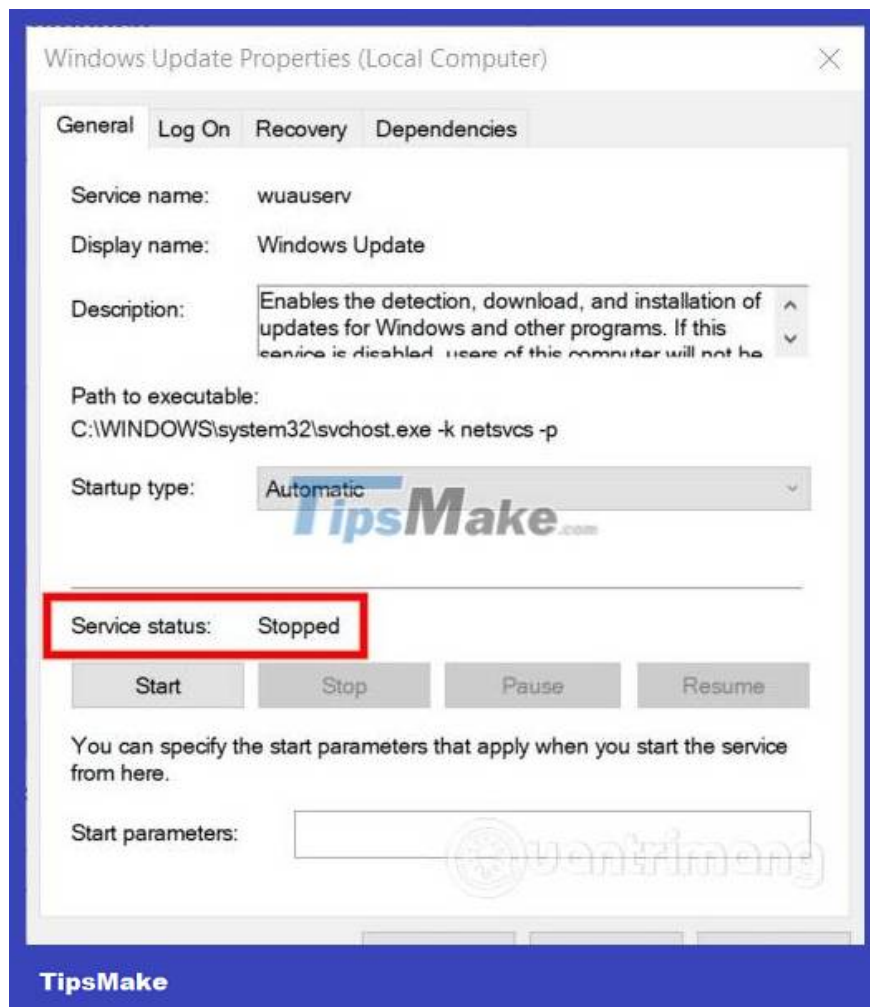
Windows Update Properties (Local Computer)

General Log On Recovery Dependencies

Service name: wuauserv

Display name: Windows Update

Description: Enables the detection, download, and installation of updates for Windows and other programs. If this service is disabled, users of this computer will not be

Path to executable:
C:\WINDOWS\system32\svchost.exe -k netsvcs -p

Startup type: Automatic

TipsMake.com

Service status: Stopped

Start Stop Pause Resume

You can specify the start parameters that apply when you start the service from here.

Start parameters:

quantrimang

TipsMake